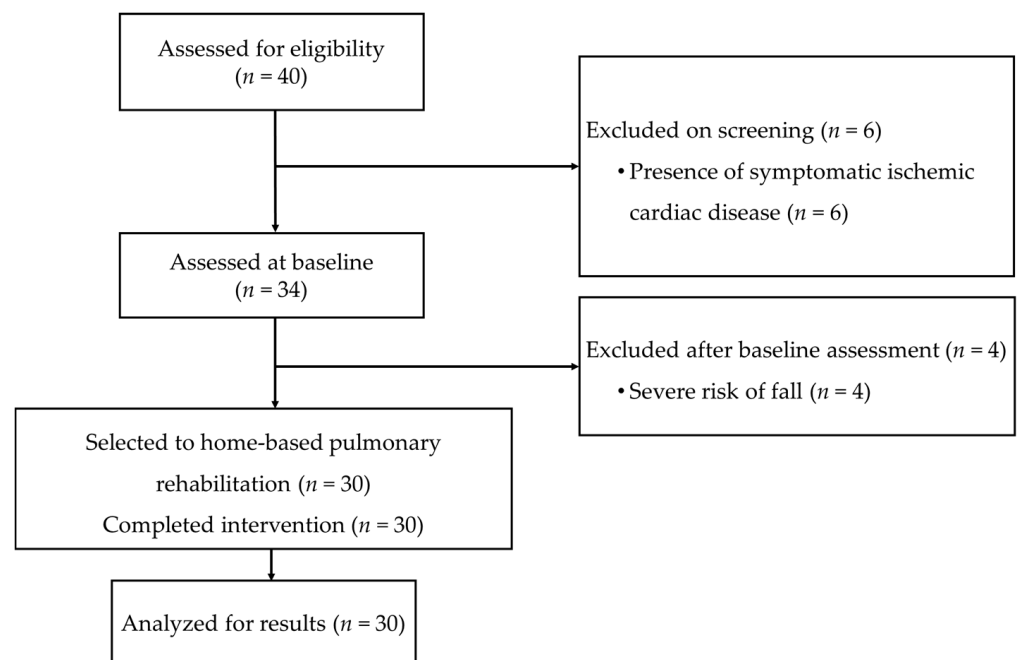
Assessed for eligibility
($n = 40$)

Excluded on screening ($n = 6$)
• Presence of symptomatic ischemic cardiac disease ($n = 6$)

Assessed at baseline
($n = 34$)

Excluded after baseline assessment ($n = 4$)
• Severe risk of fall ($n = 4$)

Selected to home-based pulmonary rehabilitation ($n = 30$)
Completed intervention ($n = 30$)

Analyzed for results ($n = 30$)